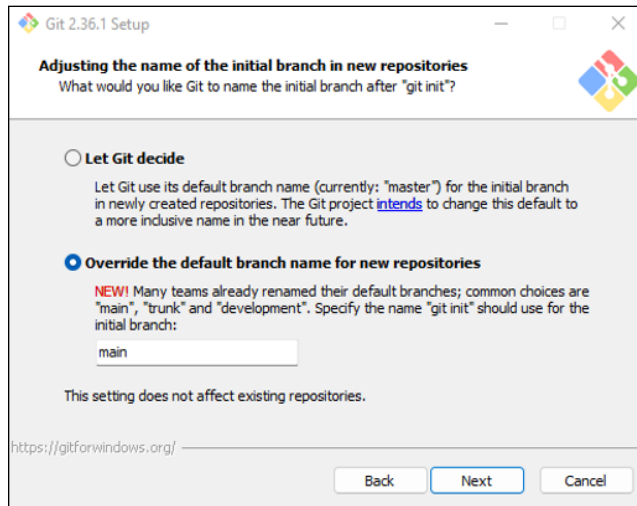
Git 2.36.1 Setup

Adjusting the name of the initial branch in new repositories
What would you like Git to name the initial branch after "git init"?

Let Git decide

Let Git use its default branch name (currently: "master") for the initial branch in newly created repositories. The Git project intends to change this default to a more inclusive name in the near future.

Override the default branch name for new repositories

NEW! Many teams already renamed their default branches; common choices are "main", "trunk" and "development". Specify the name "git init" should use for the initial branch:

main

This setting does not affect existing repositories.

https://gitforwindows.org/

Back
Next
Cancel